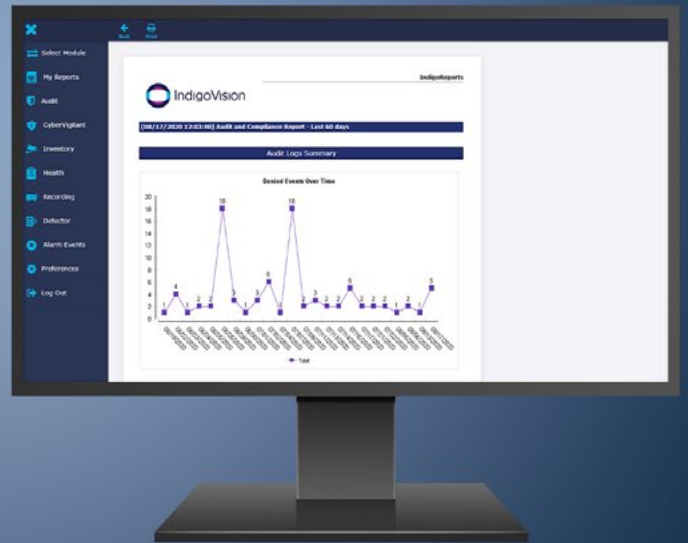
Back Print

Select Module
My Reports
Audit
CyberVigilant
Inventory
Health
Recording
Detector
Alarm Events
Preferences
Log Out

IndigoReports

IndigoVision

[08/17/2020 12:03:00] Audit and Compliance Report - Last 60 days

Audit Logs Summary

Denied Events Over Time

20
18
16
14
12
10
8
6
4
2
0

1 4 1 2 2 18 3 1 3 6 1 18 2 3 2 2 5 2 2 2 1 2 1 5

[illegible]

Total